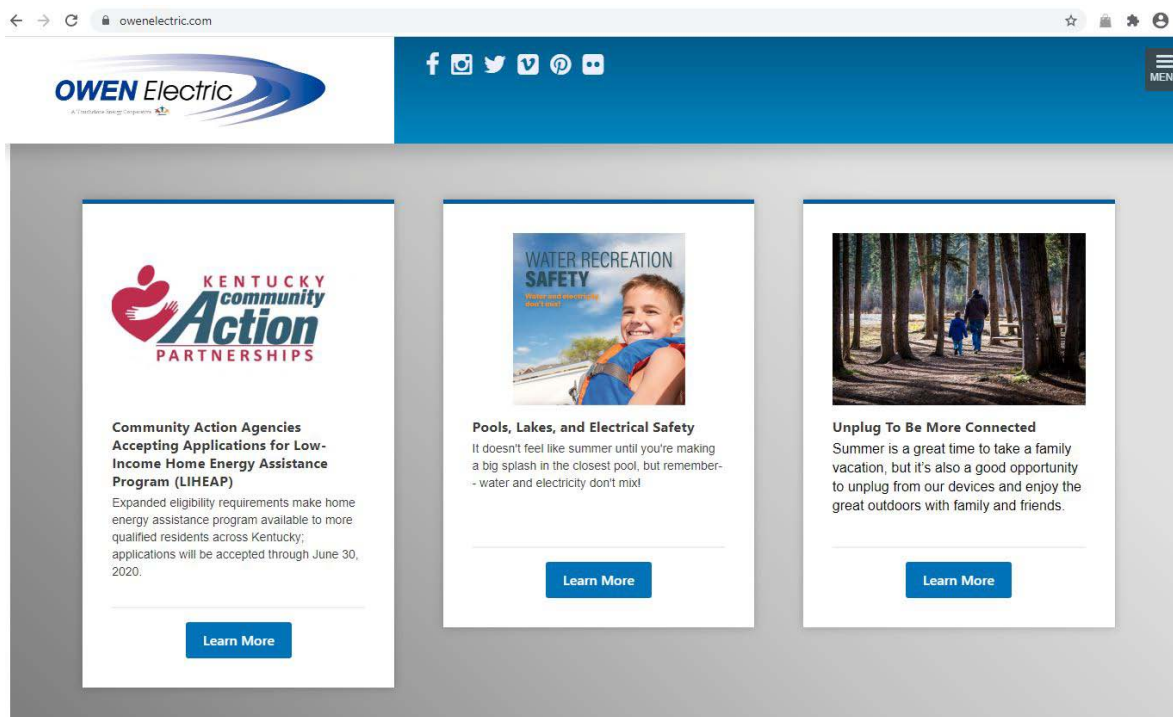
owenelectric.com

OWEN Electric
A Touchstone Energy Cooperative

MENU

KENTUCKY community Action PARTNERSHIPS

Community Action Agencies Accepting Applications for Low-Income Home Energy Assistance Program (LIHEAP)
Expanded eligibility requirements make home energy assistance program available to more qualified residents across Kentucky; applications will be accepted through June 30, 2020.

Learn More

WATER RECREATION SAFETY
Water and electricity don't mix!

Pools, Lakes, and Electrical Safety
It doesn't feel like summer until you're making a big splash in the closest pool, but remember- - water and electricity don't mix!

Learn More

Unplug To Be More Connected
Summer is a great time to take a family vacation, but it's also a good opportunity to unplug from our devices and enjoy the great outdoors with family and friends.

Learn More